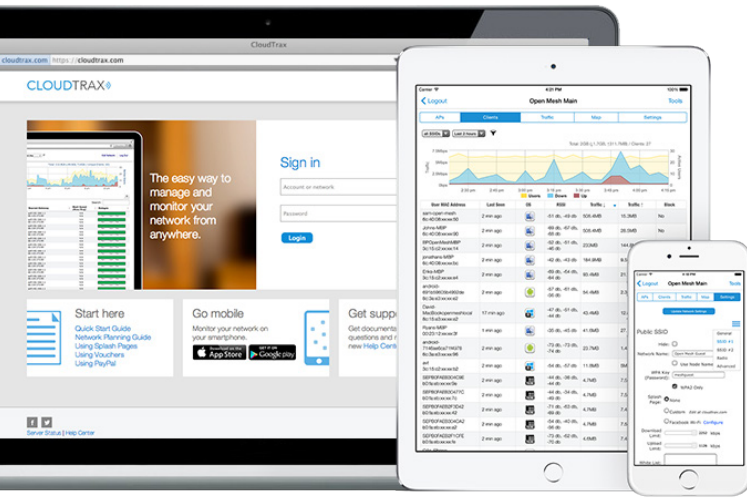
CloudTrax

cloudtrax.com https://cloudtrax.com

CLOUDTRAX

The easy way to manage and monitor your network from anywhere.

Sign in

Account or network

Password

Login

Start here

Quick Start Guide
Network Planning Guide
Using Splash Pages
Using Vouchers
Using PayPal

Go mobile

Monitor your network on your smartphone.

App Store

Google play

Get supp

Get document questions and new Help Cent

Server Status | Help Center

Logout

Open Mesh Main

Tools

APs

Clients

Traffic

Maps

Settings

| User MAC Address | Last Seen | OS | RSSI | Traffic | IP | Block |
|---|---|---|---|---|---|---|
| sam-open-mesh | 2 min ago | | | | | |
| Johns-MBP | 2 min ago | | | | | |
| RPOpenMeshMBP | 2 min ago | | | 23MB | | |
| jonathans-MBP | 2 min ago | | | | | |
| Erika-MBP | 2 min ago | | | | | |
| android- | 2 min ago | | | | | |
| David-MacBookOpenmeshlocal | 18 min ago | | | | | |
| Ryans-MBP | 2 min ago | | | | | |
| android- | 2 min ago | | | | | |
| ex4 | 2 min ago | | | | | |

Logout

Open Mesh Main

Tools

APs

Clients

Traffic

Maps

Settings

Update Network Settings

Public SSID

General

SSID #1

SSID #2

Radio

Advanced

Hide:

Network Name:

Open Mesh Guest

Use Node Name

WPA Key (Password):

WPA2 Only

Splash Page:

None

Custom

Facebook Wi-Fi

Configure

Download Limit:

Upload Limit:

White List: